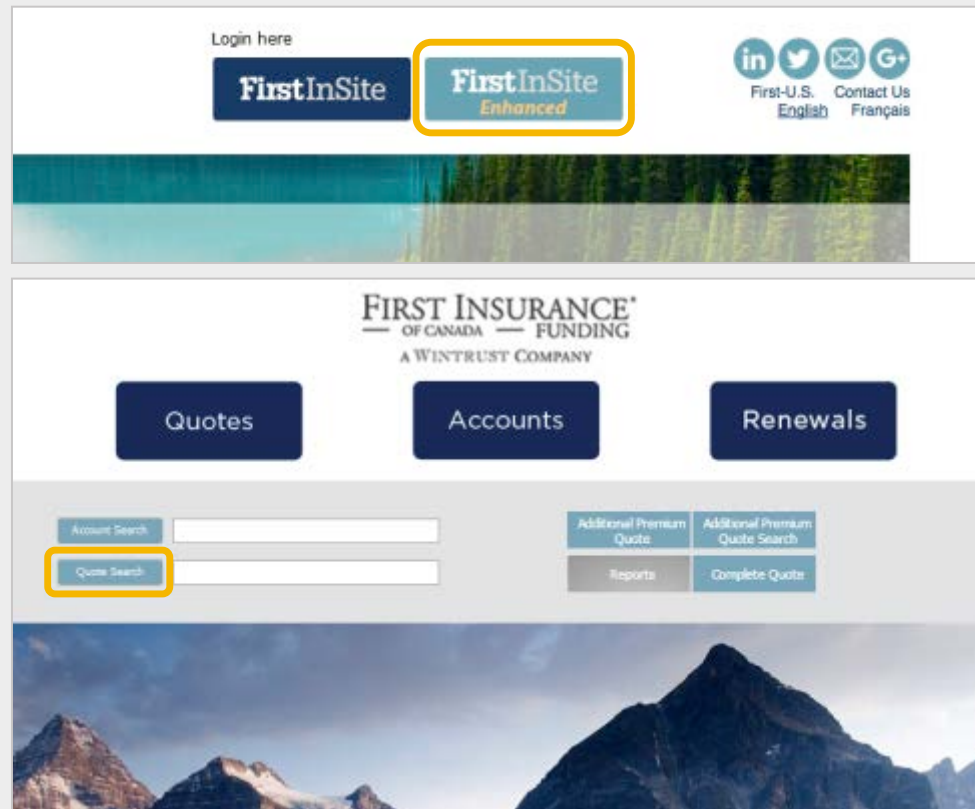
Login here

FirstInSite

FirstInSite Enhanced

in G+

First-U.S. Contact Us
English Français

FIRST INSURANCE®
OF CANADA FUNDING
A WINTRUST COMPANY

Quotes

Accounts

Renewals

Account Search

Quote Search

Additional Premium Quote

Additional Premium Quote Search

Reports

Complete Quote